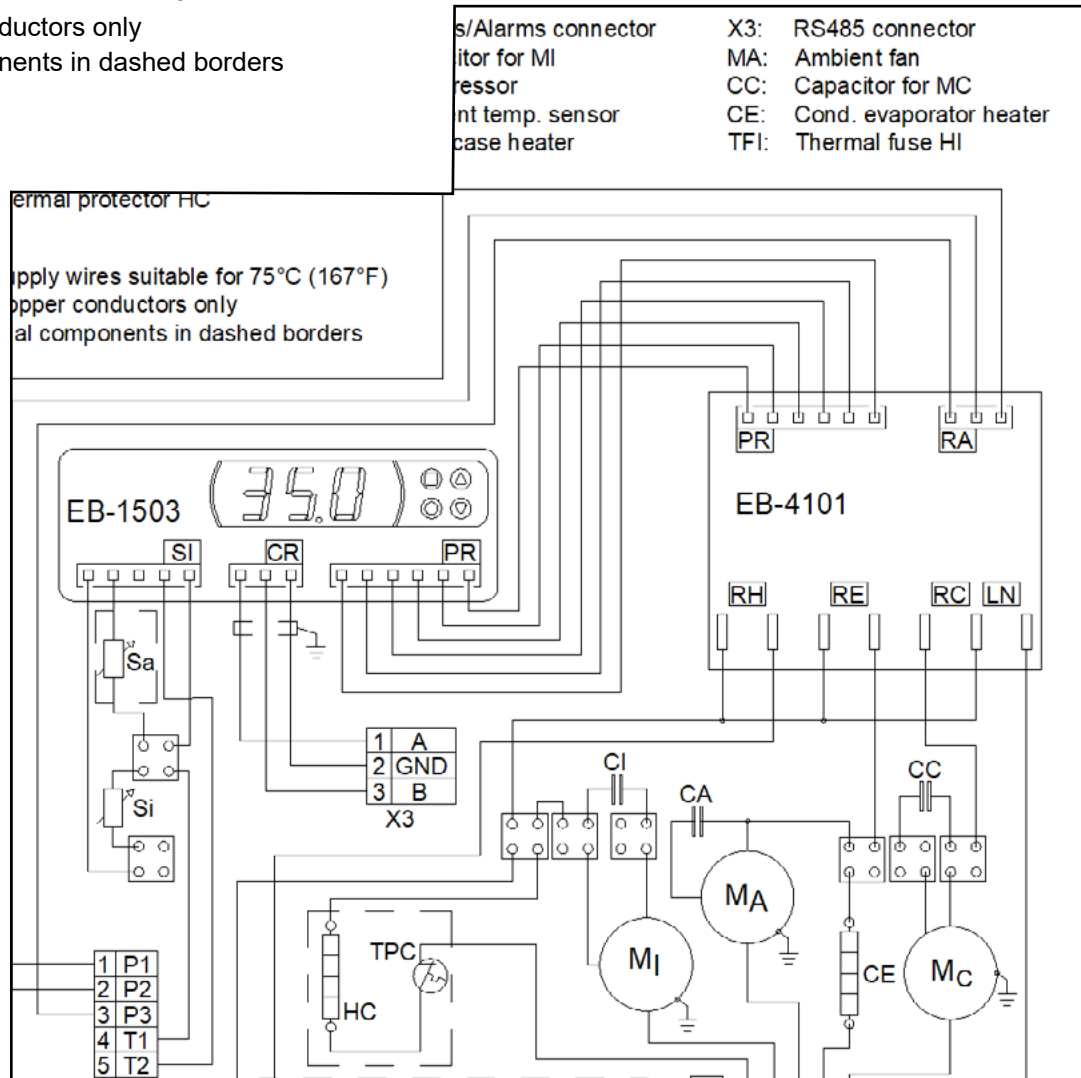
ductors only
nents in dashed borders

s/Alarms connector
itor for MI
ressor
nt temp. sensor
case heater

X3: RS485 connector
MA: Ambient fan
CC: Capacitor for MC
CE: Cond. evaporator heater
TFI: Thermal fuse HI

ermal protector HC

upply wires suitable for 75°C (167°F)
opper conductors only
al components in dashed borders

EB-1503
35.0
SI
CR
PR

PR
RA
EB-4101
RH
RE
RC
LN

Sa
Si

| 1 | A |
|---|---|
| 2 | GND |
| 3 | B |

X3

CI
CA
CC
$M_A$
$M_I$
CE
$M_C$
TPC
HC

| 1 | P1 |
|---|---|
| 2 | P2 |
| 3 | P3 |
| 4 | T1 |
| 5 | T2 |